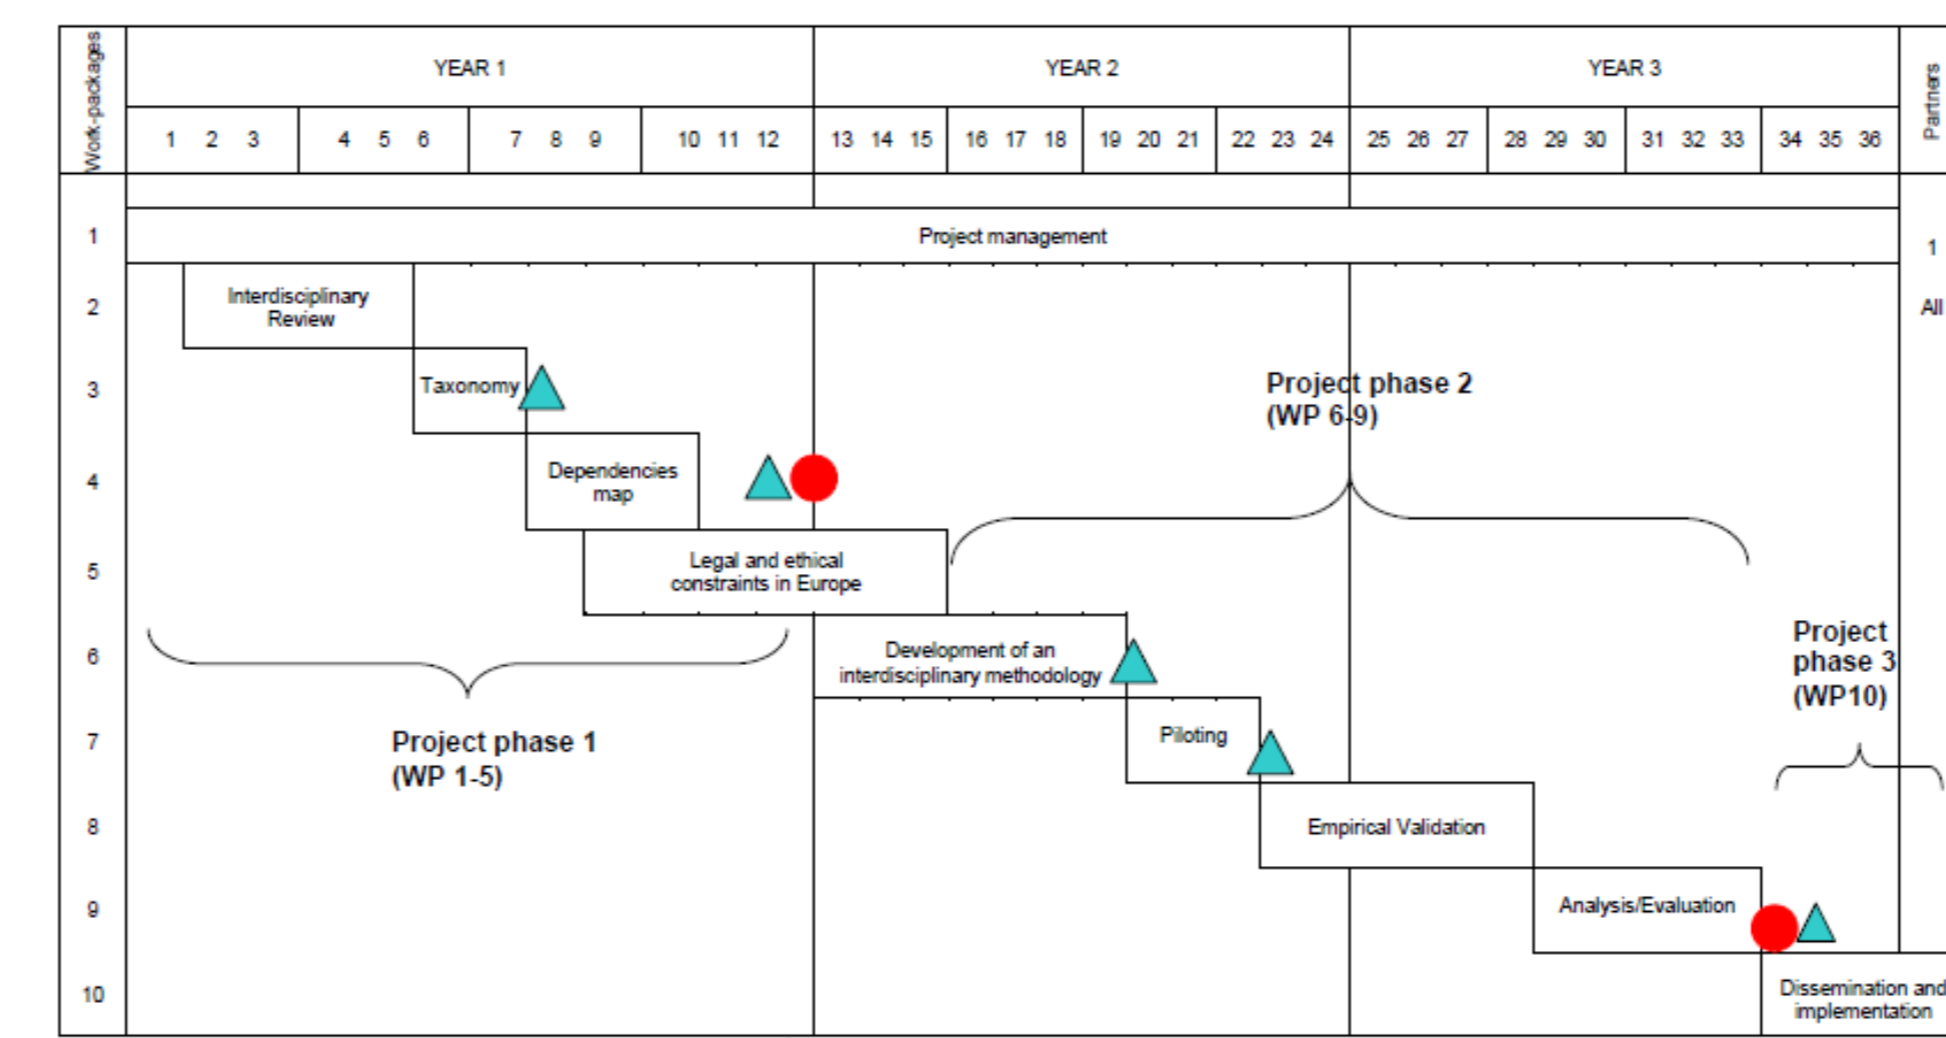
Work-packages

YEAR 1

YEAR 2

YEAR 3

Partners

1 2 3 4 5 6 7 8 9 10 11 12 13 14 15 16 17 18 19 20 21 22 23 24 25 26 27 28 29 30 31 32 33 34 35 36

1
Project management
1

2
Interdisciplinary Review
All

3
Taxonomy

Project phase 2
(WP 6-9)

4
Dependencies map

5
Legal and ethical constraints in Europe

6
Development of an interdisciplinary methodology

Project phase 3
(WP10)

7
Piloting

Project phase 1
(WP 1-5)

8
Empirical Validation

9
Analysis/Evaluation

10
Dissemination and implementation